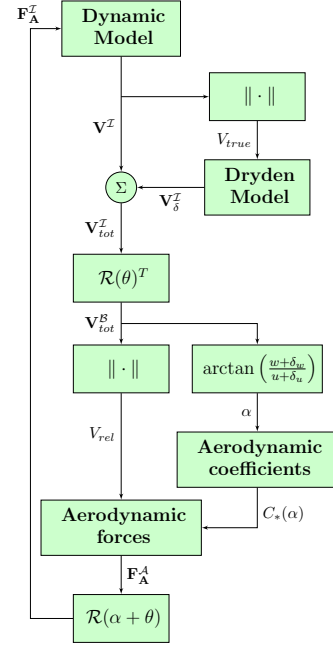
$\mathbf{F}_\mathbf{A}^\mathcal{I}$

Dynamic Model

$\mathbf{V}^\mathcal{I}$

$\| \cdot \|$

$V_{true}$

Dryden Model

$\Sigma$

$\mathbf{V}_\delta^\mathcal{I}$

$\mathbf{V}_{tot}^\mathcal{I}$

$\mathcal{R}(\theta)^T$

$\mathbf{V}_{tot}^\mathcal{B}$

$\| \cdot \|$

$\arctan\left(\frac{w+\delta_w}{u+\delta_u}\right)$

$\alpha$

$V_{rel}$

Aerodynamic coefficients

$C_*(\alpha)$

Aerodynamic forces

$\mathbf{F}_\mathbf{A}^\mathcal{A}$

$\mathcal{R}(\alpha+\theta)$